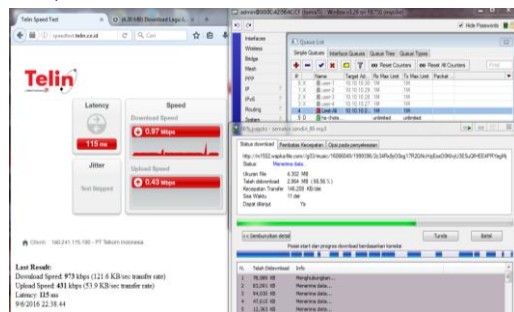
Telin Speed Test
speedtest.telin.co.id
Cari

Telin

Latency
115 ms
Jitter
Test Skipped

Speed
Download Speed
0.97 Mbps
Upload Speed
0.43 Mbps

Client: 180.241.115.160 - PT Telkom Indonesia

Last Result:
Download Speed: 973 kbps (121.6 KB/sec transfer rate)
Upload Speed: 431 kbps (53.9 KB/sec transfer rate)
Latency: 115 ms
9/6/2016 22:38:44

Hide Passwords

Interfaces
Wireless
Bridge
Mesh
PPP
IP
IPv6
Routing
System

Queue List
Simple Queues | Interface Queues | Queue Tree | Queue Types
Reset Counters | Reset All Counters
Find

| # | Name | Target Ad... | Rx Max Limit | Tx Max Limit | Packet |
|---|---|---|---|---|---|
| 0 | user 1 | 10.10.10.38 | 1M | 1M | |
| 1 | user 2 | 10.10.10.29 | 1M | 1M | |
| 2 | user 3 | 10.10.10.36 | 1M | 1M | |
| 3 | user 4 | 10.10.10.27 | 1M | 1M | |
| 4 | user 10 | 10.10.10.5 | 1M | 1M | |
| 5 | hs-chels | | unlimited | unlimited | |

Status download | Pembatas Kecepatan | Opsi pada penyelesaian
http://rr1---sn-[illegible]
Status: Menerima data...
Ukuran file: 4,392 MB
Telah didownload: 3,864 MB (88,56 %)
Kecepatan Transfer: 146,209 KB/detik
Sisa Waktu: 11 det
Dapat dilanjut: Ya

<< Sembunyikan detail
Tunda
Batal

Posisi start dan progres download berdasarkan koneksi

| N. | Telah Didownload | Info |
|---|---|---|
| 1 | 76,365 KB | Menghubungkan... |
| 2 | 83,091 KB | Menerima data... |
| 3 | 59,093 KB | Menerima data... |
| 4 | 47,625 KB | Menerima data... |
| 5 | 16,221 KB | Menerima data... |